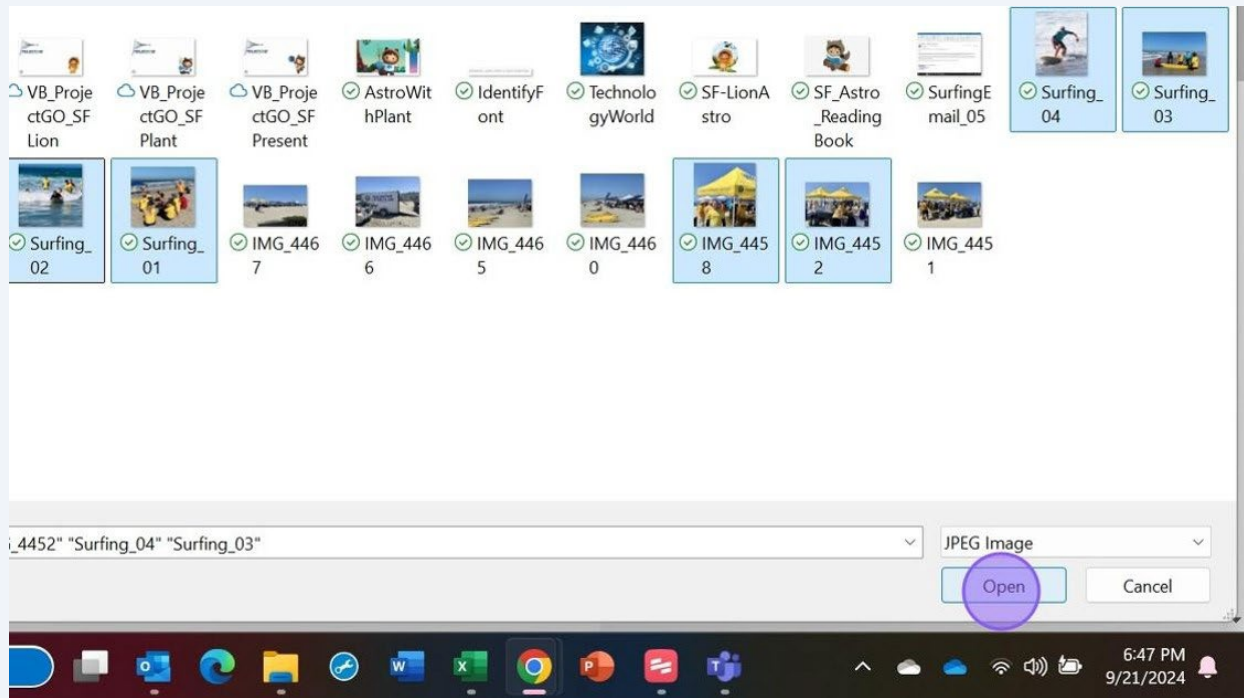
VB_ProjectGO_SFLion
VB_ProjectGO_SFPlant
VB_ProjectGO_SFPresent
AstroWithPlant
IdentifyFont
TechnologyWorld
SF-LionAstro
SF_Astro_ReadingBook
SurfingEmail_05
Surfing_04
Surfing_03
Surfing_02
Surfing_01
IMG_4467
IMG_4466
IMG_4465
IMG_4460
IMG_4458
IMG_4452
IMG_4451

_4452" "Surfing_04" "Surfing_03"
JPEG Image
Open
Cancel

6:47 PM
9/21/2024